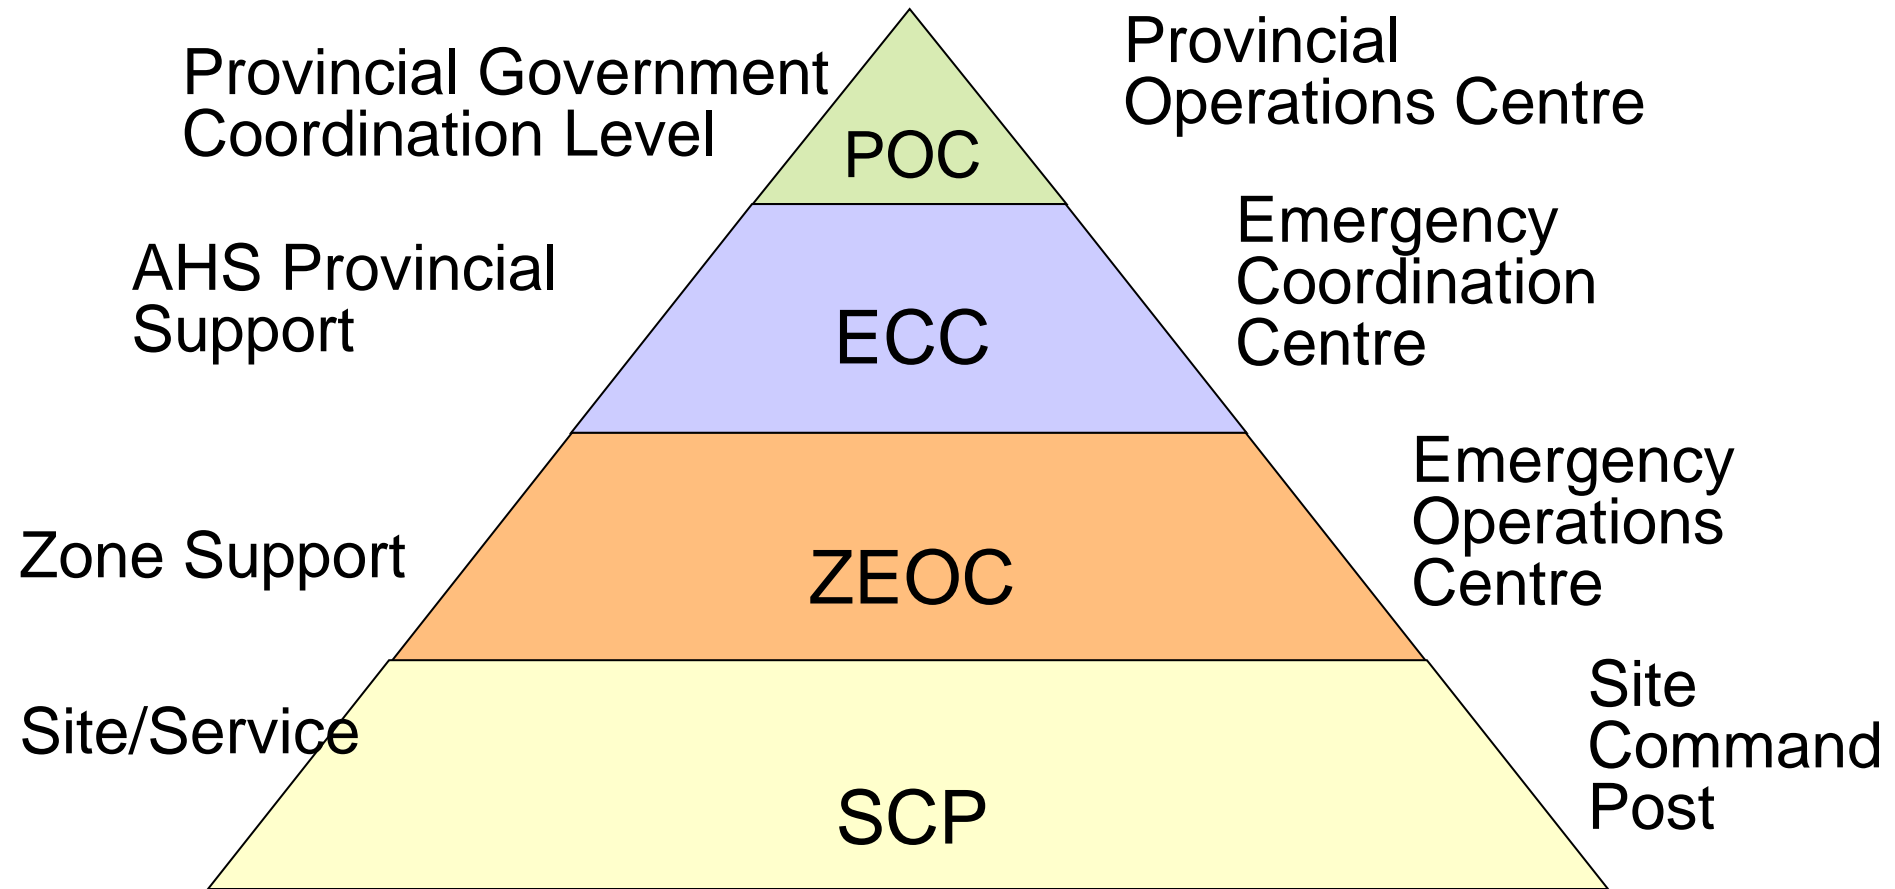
Provincial Government Coordination Level

POC

Provincial Operations Centre

AHS Provincial Support

ECC

Emergency Coordination Centre

Zone Support

ZEOC

Emergency Operations Centre

Site/Service

SCP

Site Command Post